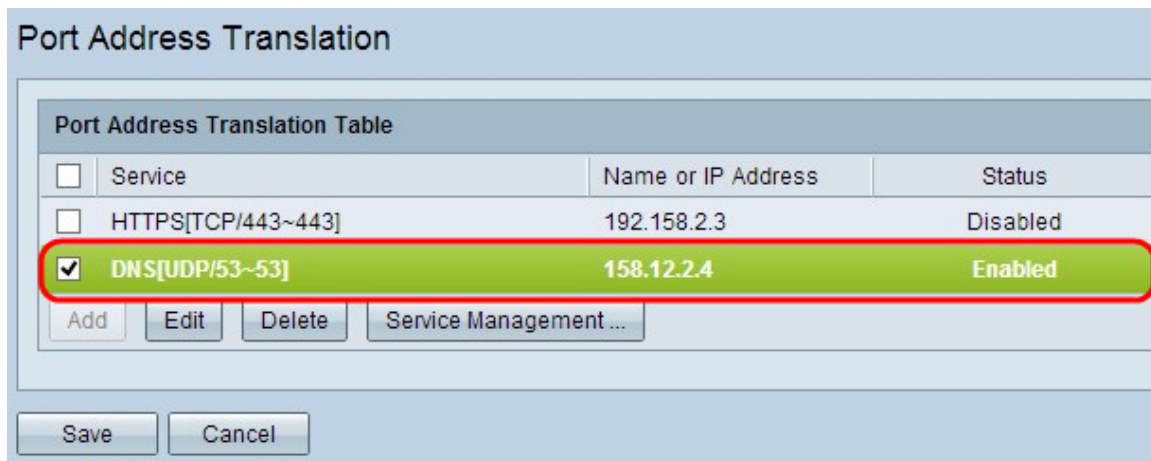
Port Address Translation

Port Address Translation Table

| | Service | Name or IP Address | Status |
|---|---|---|---|
| ☐ | HTTPS[TCP/443~443] | 192.158.2.3 | Disabled |
| ☑ | DNS[UDP/53~53] | 158.12.2.4 | Enabled |

Add Edit Delete Service Management ...

Save Cancel